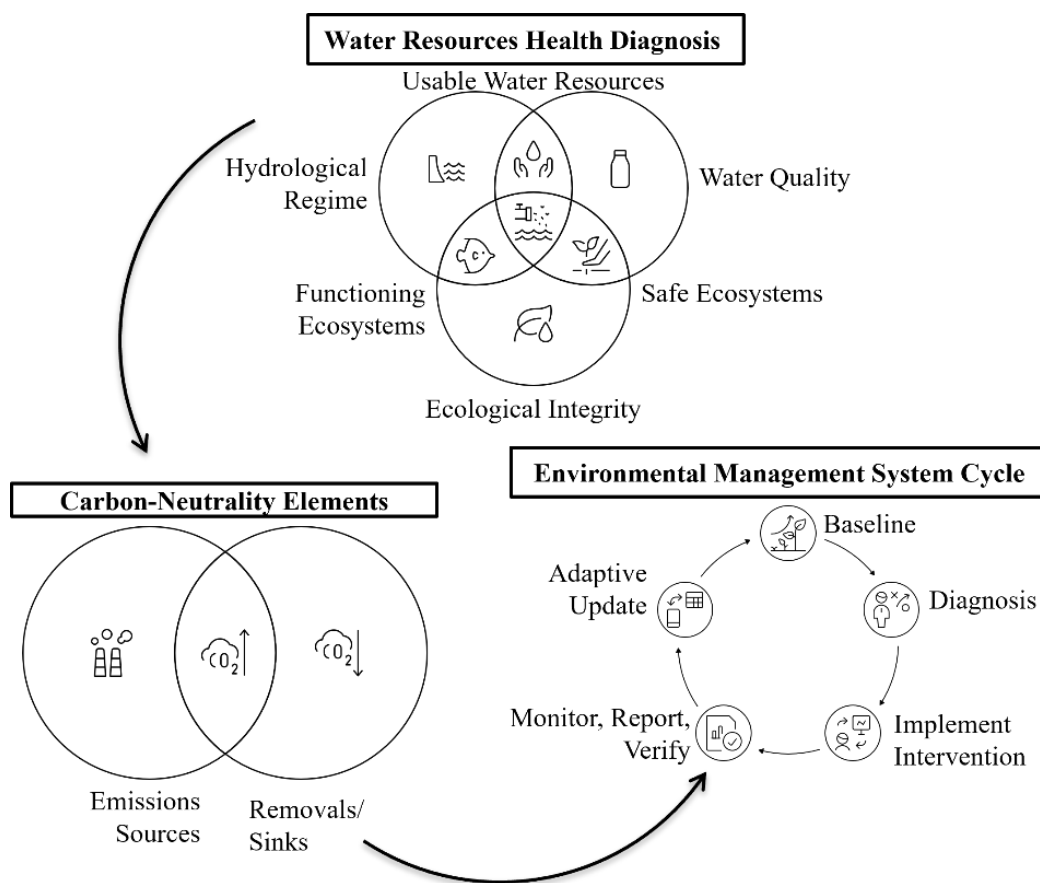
Water Resources Health Diagnosis

Usable Water Resources

Hydrological Regime

Water Quality

Functioning Ecosystems

Safe Ecosystems

Ecological Integrity

Carbon-Neutrality Elements

$CO_2$

$CO_2$

Emissions Sources

Removals/ Sinks

Environmental Management System Cycle

Baseline

Diagnosis

Implement Intervention

Monitor, Report, Verify

Adaptive Update